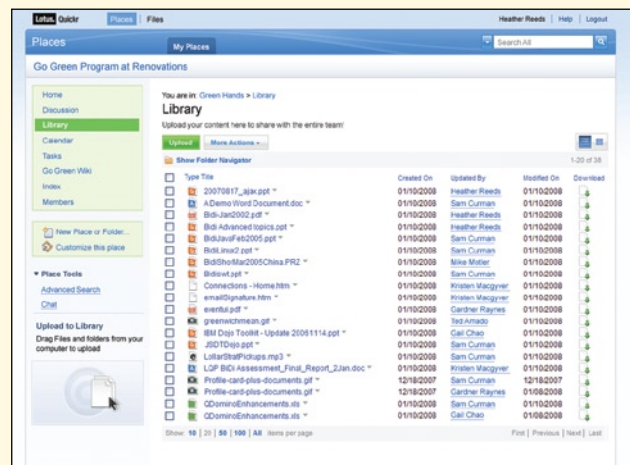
Lotus. Quickr Places Files

Heather Reeds | Help | Logout

Places

My Places

Search All

Go Green Program at Renovations

Home
Discussion
Library
Calendar
Tasks
Go Green Wiki
Index
Members

New Place or Folder...
Customize this place

▼ Place Tools
Advanced Search
Chat

Upload to Library
Drag Files and folders from your computer to upload

You are in: Green Hands > Library

Library

Upload your content here to share with the entire team!

Upload More Actions

Show Folder Navigator

1-20 of 38

| Type | Title | Created On | Updated By | Modified On | Download |
|---|---|---|---|---|---|
| | 20070817_ajax.ppt | 01/10/2008 | Heather Reeds | 01/10/2008 | |
| | ADemo Word Document.doc | 01/10/2008 | Sam Curman | 01/10/2008 | |
| | Bidi-Jan2002.pdf | 01/10/2008 | Sam Curman | 01/10/2008 | |
| | Bidi Advanced topics.ppt | 01/10/2008 | Heather Reeds | 01/10/2008 | |
| | BidiJavaFeb2005.ppt | 01/10/2008 | Sam Curman | 01/10/2008 | |
| | BidiLinux2.ppt | 01/10/2008 | Sam Curman | 01/10/2008 | |
| | BidiShortMar2005China.PRZ | 01/10/2008 | Mike Motler | 01/10/2008 | |
| | Bidiowl.pdf | 01/10/2008 | Sam Curman | 01/10/2008 | |
| | Connections - Home.htm | 01/10/2008 | Kristen Macgyver | 01/10/2008 | |
| | emailSignature.htm | 01/10/2008 | Kristen Macgyver | 01/10/2008 | |
| | eventui.pdf | 01/10/2008 | Gardner Raynes | 01/10/2008 | |
| | greenwichmean.gif | 01/10/2008 | Ted Amado | 01/10/2008 | |
| | IBM Dojo Toolkit - Update 20061114.ppt | 01/10/2008 | Cail Chao | 01/10/2008 | |
| | JSDTDojo.ppt | 01/10/2008 | Sam Curman | 01/10/2008 | |
| | LollarStratPickups.mp3 | 01/10/2008 | Sam Curman | 01/10/2008 | |
| | LQP BiDi Assessment_Final_Report_2Jan.doc | 01/10/2008 | Kristen Macgyver | 01/10/2008 | |
| | Profile-card-plus-documents.gif | 12/18/2007 | Sam Curman | 12/18/2007 | |
| | Profile-card-plus-documents.gif | 12/18/2007 | Gardner Raynes | 01/08/2008 | |
| | QDominoEnhancements.xls | 01/10/2008 | Sam Curman | 01/10/2008 | |
| | QDominoEnhancements.xls | 01/08/2008 | Cail Chao | 01/08/2008 | |

Show: 10 | 20 | 50 | 100 | All items per page

First | Previous | Next | Last